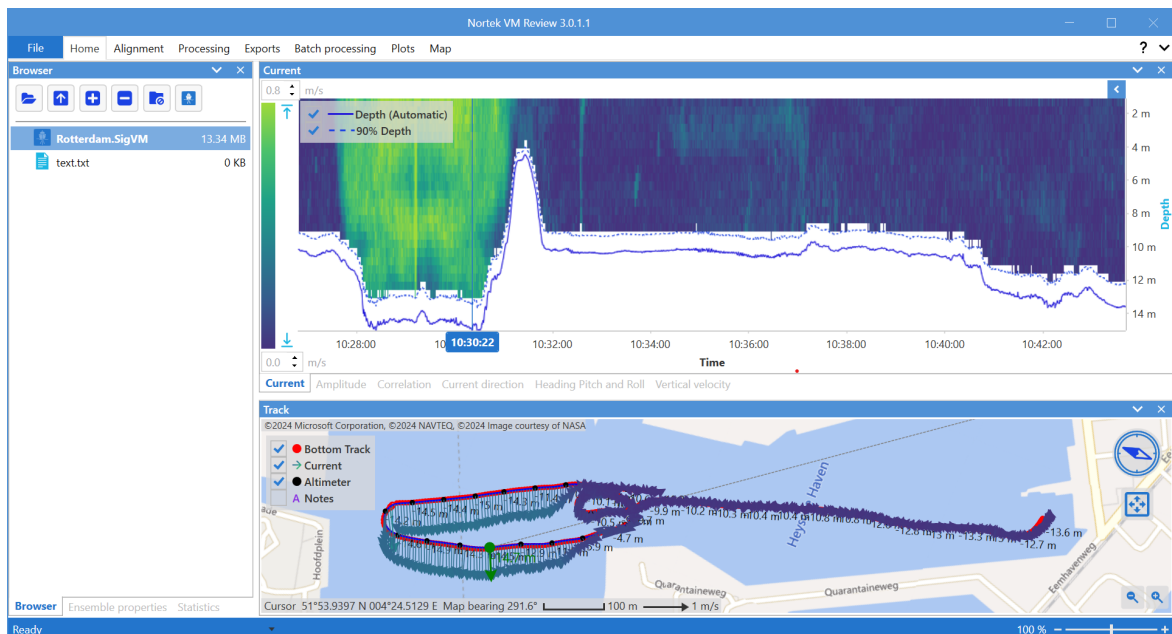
Nortek VM Review 3.0.1.1

File Home Alignment Processing Exports Batch processing Plots Map

Browser

Rotterdam.SigVM 13.34 MB
text.txt 0 KB

Browser Ensemble properties Statistics

Current

0.8 m/s

Depth (Automatic)
90% Depth

2 m
4 m
6 m
8 m
10 m
12 m
14 m
Depth

0.0 m/s

10:28:00 10:30:22 10:32:00 10:34:00 10:36:00 10:38:00 10:40:00 10:42:00
Time

Current Amplitude Correlation Current direction Heading Pitch and Roll Vertical velocity

Track

©2024 Microsoft Corporation, ©2024 NAVTEQ, ©2024 Image courtesy of NASA

Bottom Track
Current
Altimeter
Notes

Hoofdplein
Heysehaven
Quarantaineweg
Quarantaineweg
Eemhavenweg

-14.5 m -14.4 m -14.3 m -9.9 m -10.2 m -10.3 m -10.4 m -10.8 m -12.8 m -13 m -13.3 m -13.6 m -12.7 m -10.5 m -4.7 m -5.9 m

Cursor 51°53.9397 N 004°24.5129 E Map bearing 291.6° 100 m 1 m/s

Ready 100 %